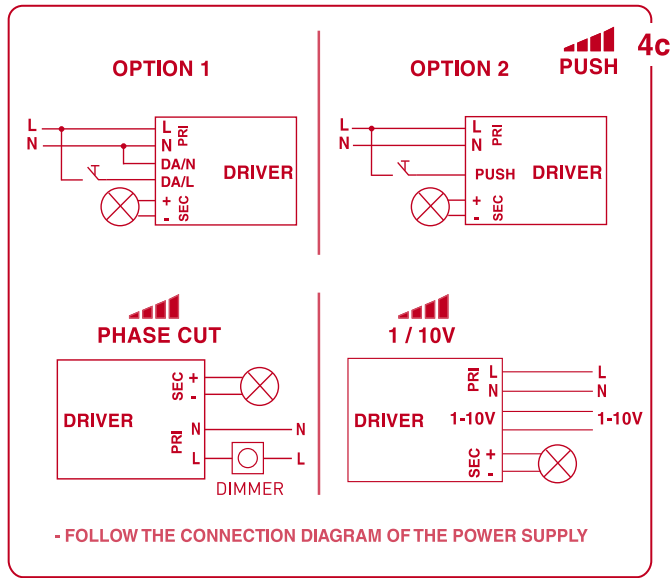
4c

PUSH

OPTION 1

L
N

L
N
PRI
DA/N
DA/L
+
-
SEC

DRIVER

OPTION 2

L
N

L
N
PRI
PUSH
+
-
SEC

DRIVER

PHASE CUT

DRIVER

SEC
+
-

PRI
N
L

N
L

DIMMER

1 / 10V

DRIVER

PRI
L
N

L
N

1-10V

1-10V

SEC
+
-

- FOLLOW THE CONNECTION DIAGRAM OF THE POWER SUPPLY